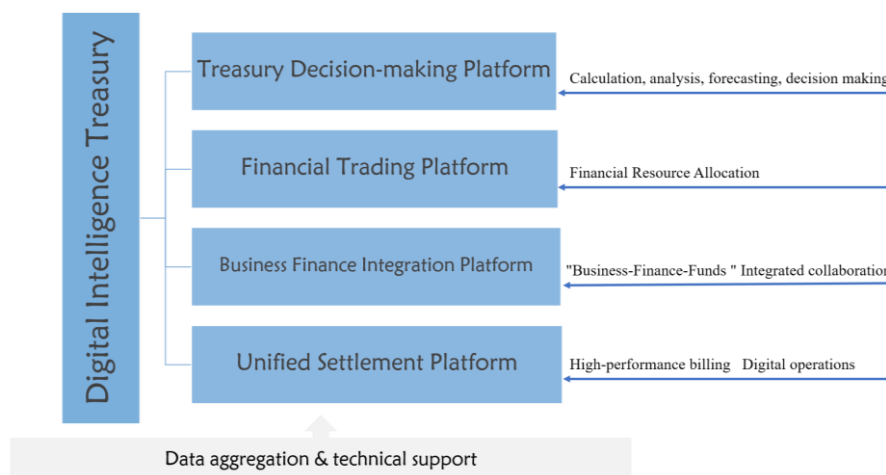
Digital Intelligence Treasury

Treasury Decision-making Platform

Calculation, analysis, forecasting, decision making

Financial Trading Platform

Financial Resource Allocation

Business Finance Integration Platform

"Business-Finance-Funds " Integrated collaboratio

Unified Settlement Platform

High-performance billing Digital operations

Data aggregation & technical support